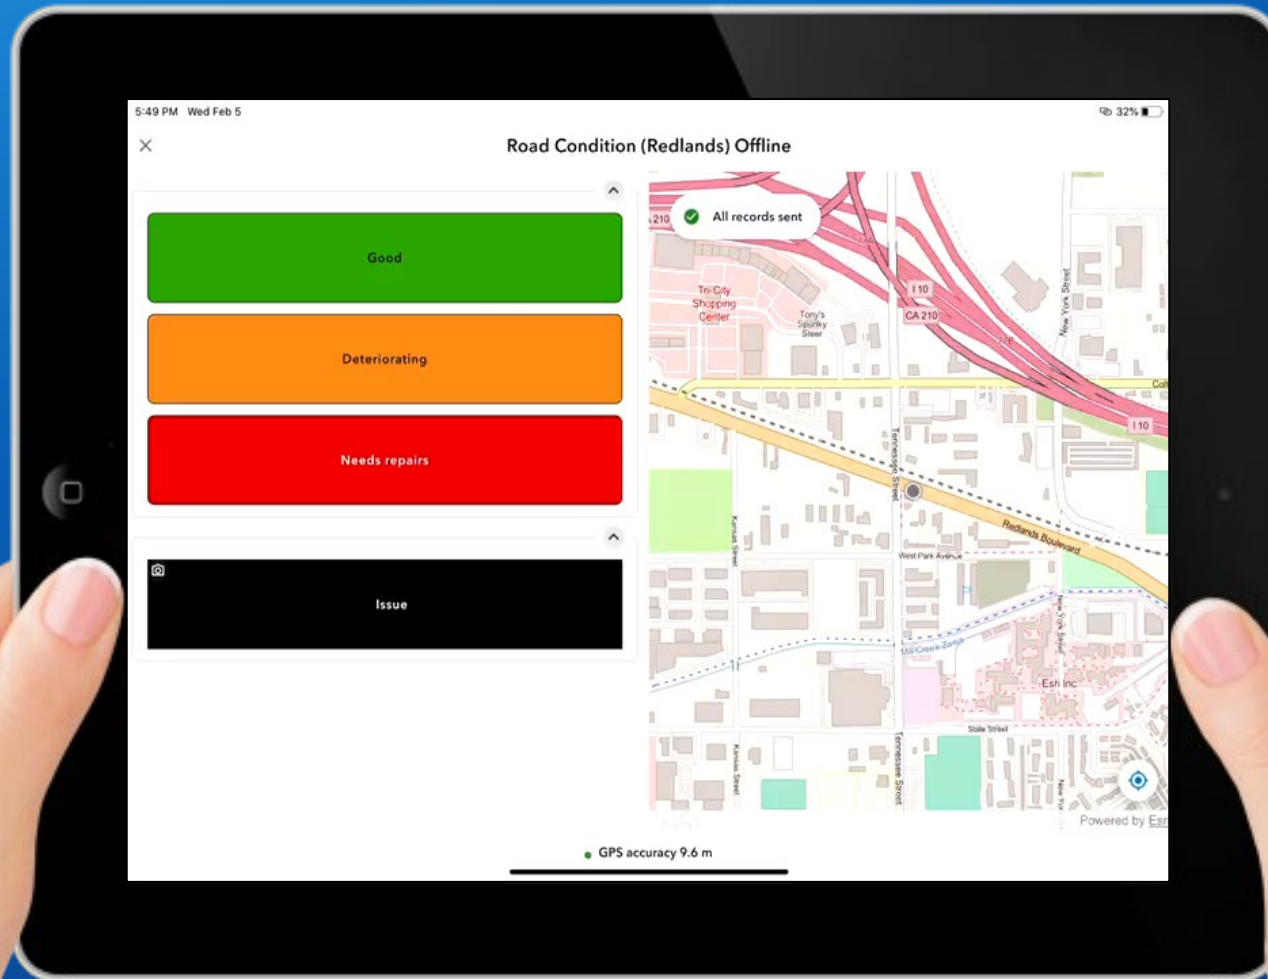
5:49 PM Wed Feb 5

32%

Road Condition (Redlands) Offline

Good

Deteriorating

Needs repairs

Issue

All records sent

210

Tri-City Shopping Center

Tony's Spunky Steer

I 10

CA 210

I 10

Tennessee Street

Kansas Street

Redlands Boulevard

West Park Avenue

Mill Creek Zanja

New York Street

Esri Inc

State Street

Tennessee Street

Kansas Street

New York

Powered by Esri

GPS accuracy 9.6 m